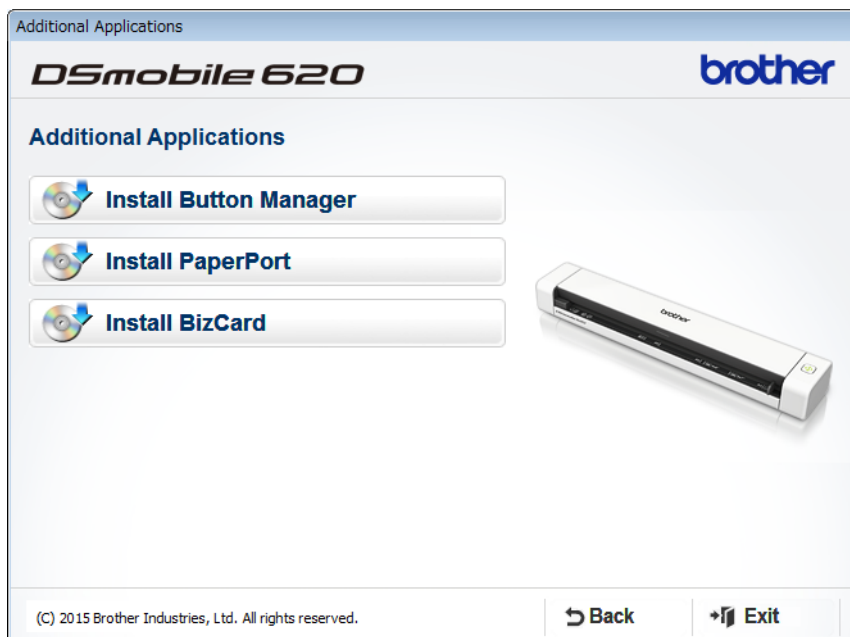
Additional Applications

DSmobile 620

brother

Additional Applications

Install Button Manager

Install PaperPort

Install BizCard

brother

(C) 2015 Brother Industries, Ltd. All rights reserved.

Back

Exit